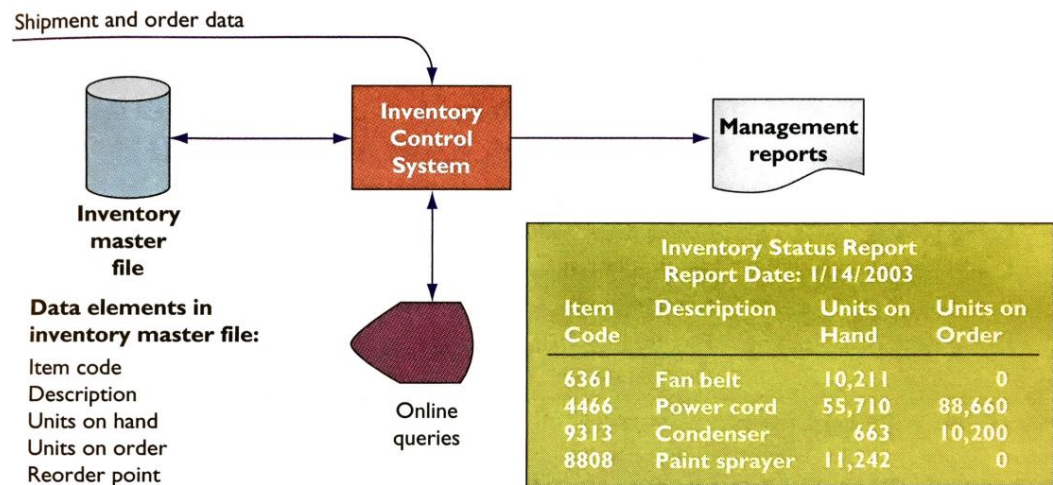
Shipment and order data

Inventory Control System

Management reports

Inventory master file

Online queries

Data elements in inventory master file:
Item code
Description
Units on hand
Units on order
Reorder point

Inventory Status Report
Report Date: 1/14/2003

| Item Code | Description | Units on Hand | Units on Order |
|---|---|---|---|
| 6361 | Fan belt | 10,211 | 0 |
| 4466 | Power cord | 55,710 | 88,660 |
| 9313 | Condenser | 663 | 10,200 |
| 8808 | Paint sprayer | 11,242 | 0 |